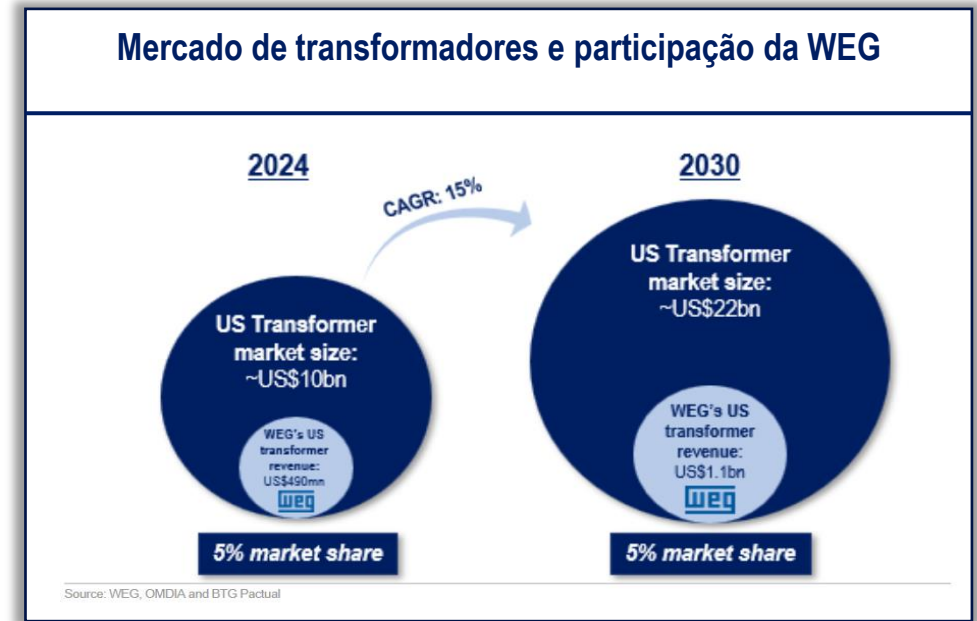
Mercado de transformadores e participação da WEG

2024

CAGR: 15%

2030

US Transformer market size: ~US$10bn

WEG's US transformer revenue: US$490mn

WEG

5% market share

US Transformer market size: ~US$22bn

WEG's US transformer revenue: US$1.1bn

WEG

5% market share

Source: WEG, OMDIA and BTG Pactual